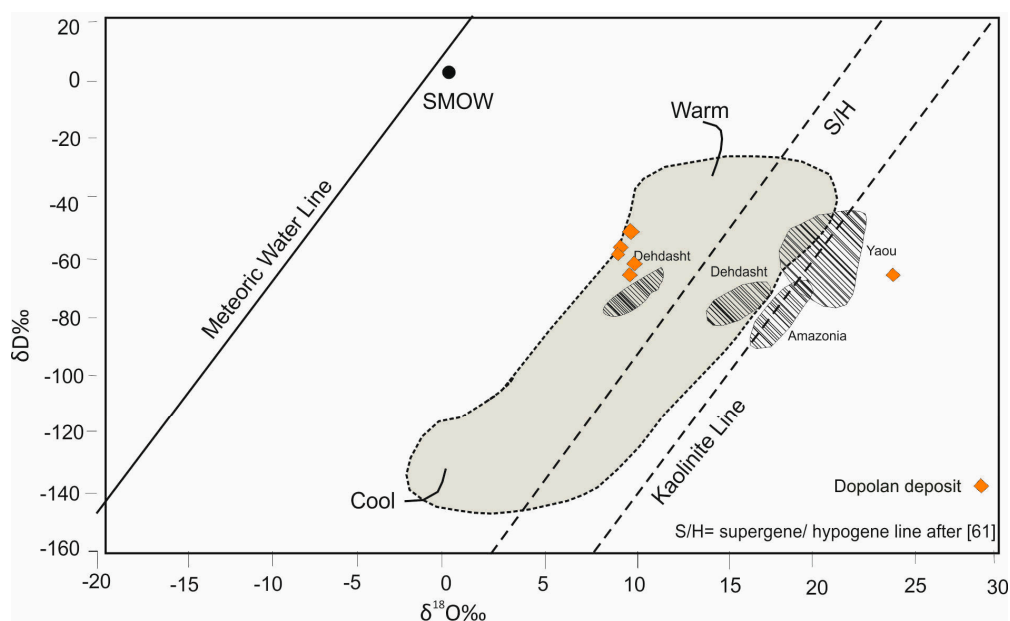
20
0
-20
-40
-60
-80
-100
-120
-140
-160
δD‰

SMOW
Meteoric Water Line
Warm
S/H
Dehdasht
Dehdasht
Yaou
Amazonia
Kaolinite Line
Cool
Dopolan deposit
S/H= supergene/ hypogene line after [61]

-20
-15
-10
-5
0
5
10
15
20
25
30
$\delta^{18}O$‰